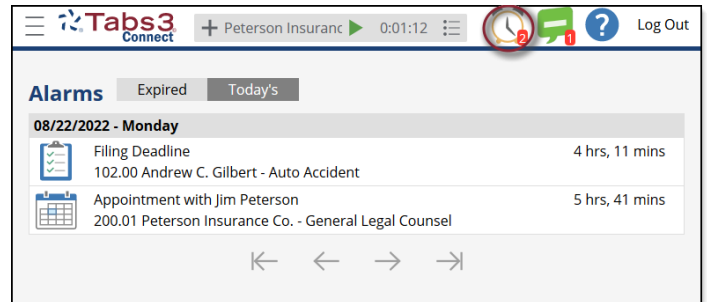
Tabs3 Connect

+ Peterson Insuranc 0:01:12

2 1 Log Out

Alarms Expired Today's

08/22/2022 - Monday

Filing Deadline
102.00 Andrew C. Gilbert - Auto Accident
4 hrs, 11 mins

Appointment with Jim Peterson
200.01 Peterson Insurance Co. - General Legal Counsel
5 hrs, 41 mins